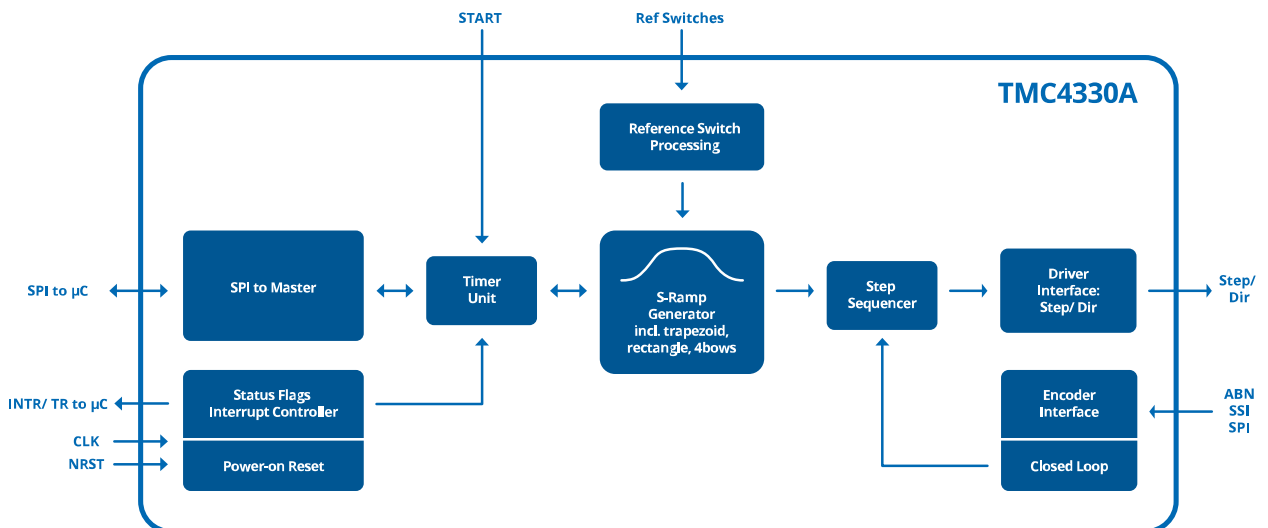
START

Ref Switches

TMC4330A

Reference Switch Processing

SPI to µC

SPI to Master

Timer Unit

S-Ramp Generator incl. trapezoid, rectangle, 4bows

Step Sequencer

Driver Interface: Step/ Dir

Step/ Dir

INTR/ TR to µC

Status Flags Interrupt Controller

CLK

NRST

Power-on Reset

Encoder Interface

Closed Loop

ABN
SSI
SPI